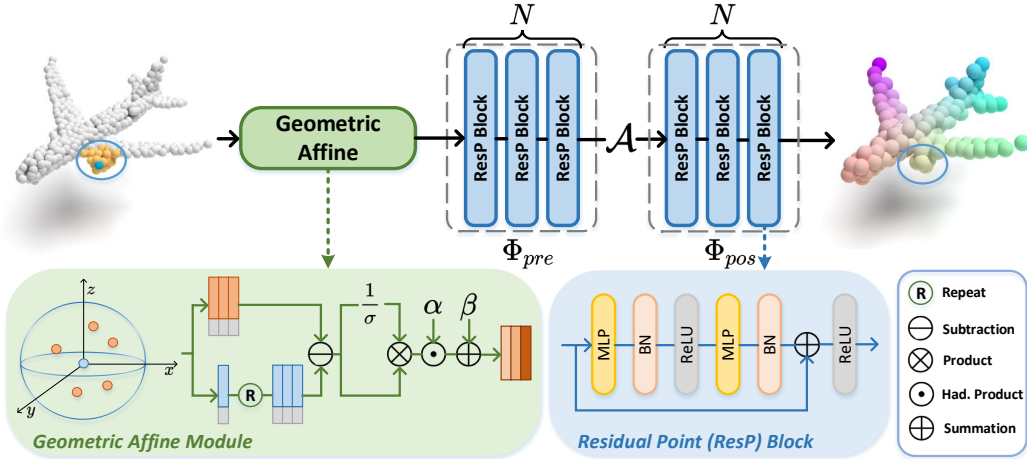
$N$

$N$

Geometric Affine

ResP Block
ResP Block
ResP Block

$\mathcal{A}$

ResP Block
ResP Block
ResP Block

$\Phi_{pre}$

$\Phi_{pos}$

$z$
$x$
$y$

R

$\frac{1}{\sigma}$

$\alpha$
$\beta$

Geometric Affine Module

MLP
BN
ReLU
MLP
BN
ReLU

Residual Point (ResP) Block

R Repeat
Subtraction
Product
Had. Product
Summation